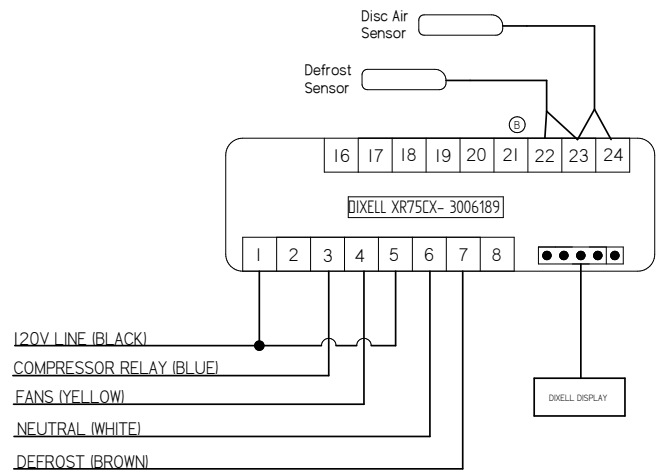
Disc Air Sensor

Defrost Sensor

B

16 17 18 19 20 21 22 23 24

DIXELL XR75CX- 3006189

1 2 3 4 5 6 7 8

120V LINE (BLACK)

COMPRESSOR RELAY (BLUE)

FANS (YELLOW)

NEUTRAL (WHITE)

DEFROST (BROWN)

DIXELL DISPLAY